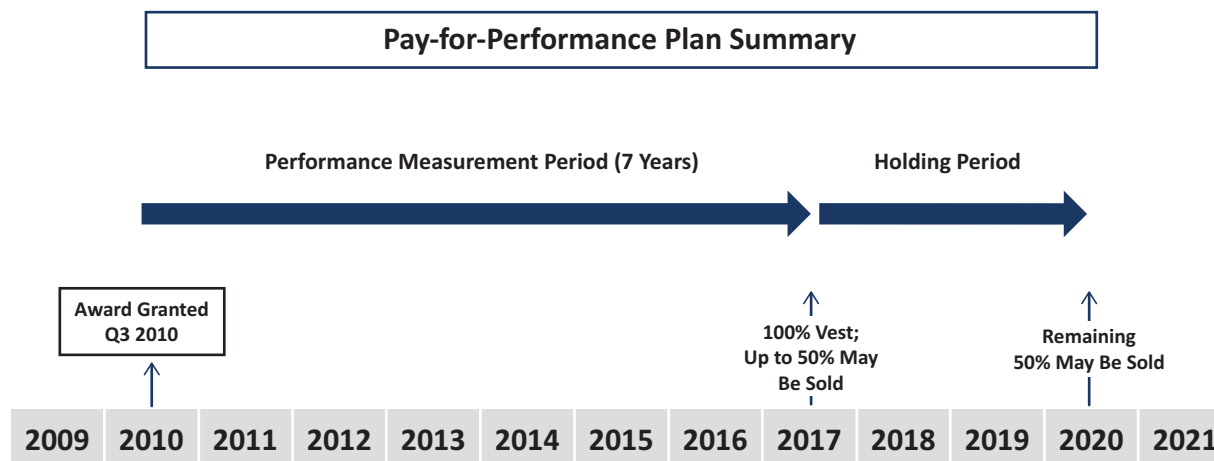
Pay-for-Performance Plan Summary

Performance Measurement Period (7 Years)

Holding Period

Award Granted Q3 2010

100% Vest; Up to 50% May Be Sold

Remaining 50% May Be Sold

| 2009 | 2010 | 2011 | 2012 | 2013 | 2014 | 2015 | 2016 | 2017 | 2018 | 2019 | 2020 | 2021 |
|---|---|---|---|---|---|---|---|---|---|---|---|---|